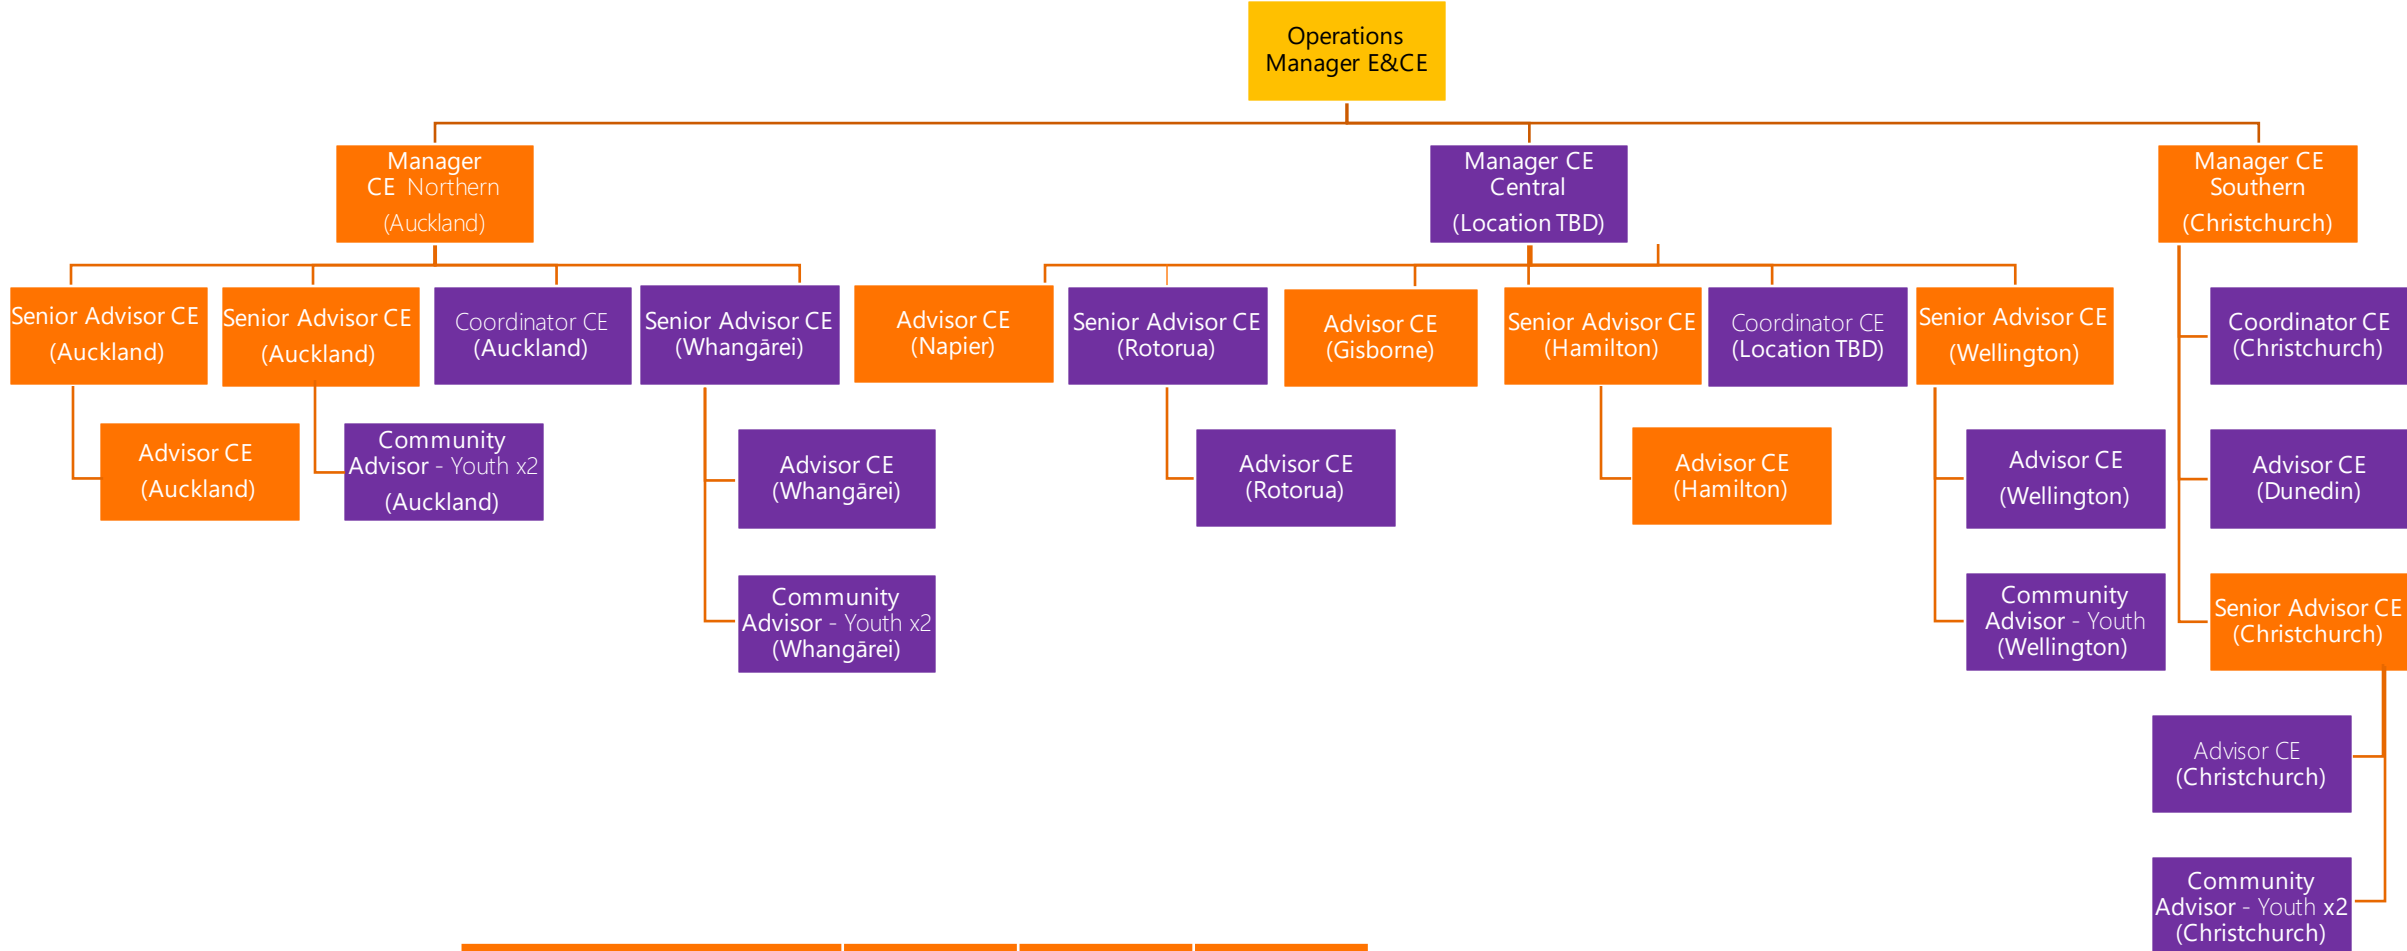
Operations Manager E&CE

Manager CE Northern (Auckland)

Manager CE Central (Location TBD)

Manager CE Southern (Christchurch)

Senior Advisor CE (Auckland)

Senior Advisor CE (Auckland)

Coordinator CE (Auckland)

Senior Advisor CE (Whangārei)

Advisor CE (Napier)

Senior Advisor CE (Rotorua)

Advisor CE (Gisborne)

Senior Advisor CE (Hamilton)

Coordinator CE (Location TBD)

Senior Advisor CE (Wellington)

Coordinator CE (Christchurch)

Advisor CE (Auckland)

Community Advisor - Youth x2 (Auckland)

Advisor CE (Whangārei)

Advisor CE (Rotorua)

Advisor CE (Hamilton)

Advisor CE (Wellington)

Advisor CE (Dunedin)

Community Advisor - Youth x2 (Whangārei)

Community Advisor - Youth (Wellington)

Senior Advisor CE (Christchurch)

Advisor CE (Christchurch)

Community Advisor - Youth x2 (Christchurch)